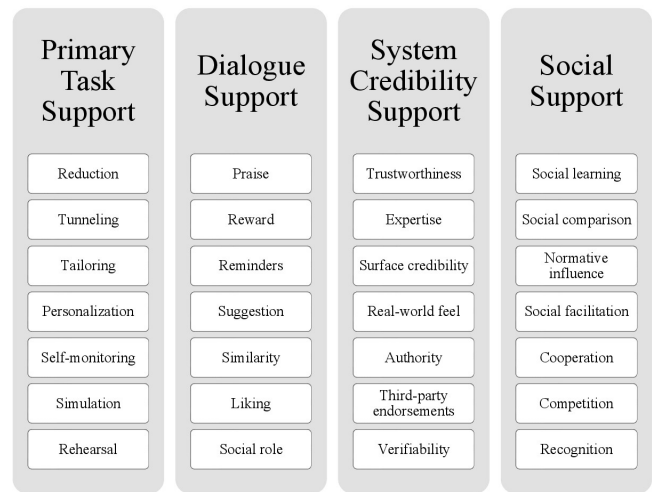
Primary Task Support

Reduction

Tunneling

Tailoring

Personalization

Self-monitoring

Simulation

Rehearsal

Dialogue Support

Praise

Reward

Reminders

Suggestion

Similarity

Liking

Social role

System Credibility Support

Trustworthiness

Expertise

Surface credibility

Real-world feel

Authority

Third-party endorsements

Verifiability

Social Support

Social learning

Social comparison

Normative influence

Social facilitation

Cooperation

Competition

Recognition